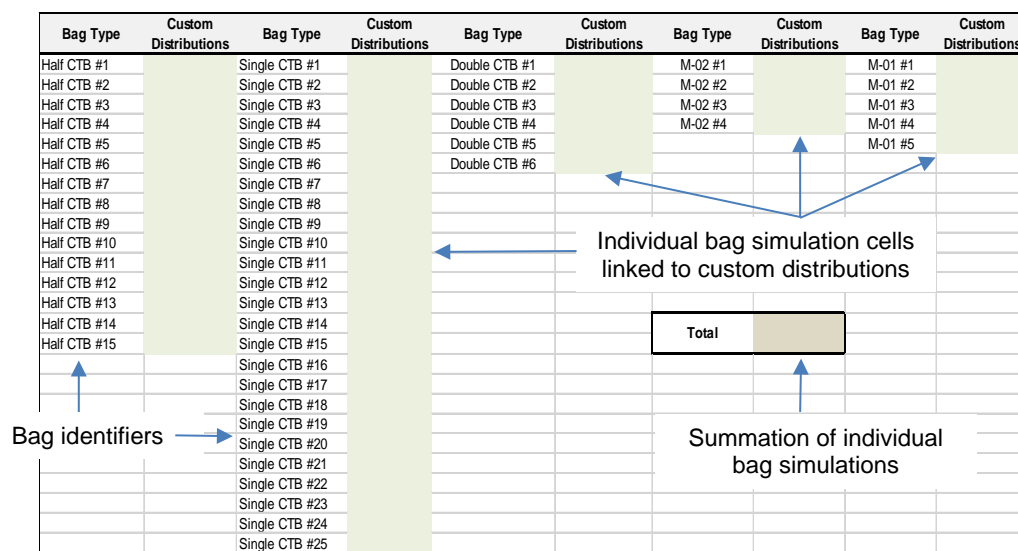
| Bag Type | Custom Distributions | Bag Type | Custom Distributions | Bag Type | Custom Distributions | Bag Type | Custom Distributions | Bag Type | Custom Distributions |
|---|---|---|---|---|---|---|---|---|---|
| Half CTB #1 | | Single CTB #1 | | Double CTB #1 | | M-02 #1 | | M-01 #1 | |
| Half CTB #2 | | Single CTB #2 | | Double CTB #2 | | M-02 #2 | | M-01 #2 | |
| Half CTB #3 | | Single CTB #3 | | Double CTB #3 | | M-02 #3 | | M-01 #3 | |
| Half CTB #4 | | Single CTB #4 | | Double CTB #4 | | M-02 #4 | | M-01 #4 | |
| Half CTB #5 | | Single CTB #5 | | Double CTB #5 | | | | M-01 #5 | |
| Half CTB #6 | | Single CTB #6 | | Double CTB #6 | | | | | |
| Half CTB #7 | | Single CTB #7 | | | | | | | |
| Half CTB #8 | | Single CTB #8 | | | | | | | |
| Half CTB #9 | | Single CTB #9 | | | | | | | |
| Half CTB #10 | | Single CTB #10 | | | | | | | |
| Half CTB #11 | | Single CTB #11 | | | | | | | |
| Half CTB #12 | | Single CTB #12 | | | | | | | |
| Half CTB #13 | | Single CTB #13 | | | | | | | |
| Half CTB #14 | | Single CTB #14 | | | | | | | |
| Half CTB #15 | | Single CTB #15 | | | | | | | |
| | | Single CTB #16 | | | | | | | |
| | | Single CTB #17 | | | | | | | |
| | | Single CTB #18 | | | | | | | |
| | | Single CTB #19 | | | | | | | |
| | | Single CTB #20 | | | | | | | |
| | | Single CTB #21 | | | | | | | |
| | | Single CTB #22 | | | | | | | |
| | | Single CTB #23 | | | | | | | |
| | | Single CTB #24 | | | | | | | |
| | | Single CTB #25 | | | | | | | |

Individual bag simulation cells linked to custom distributions

Total

Bag identifiers

Summation of individual bag simulations